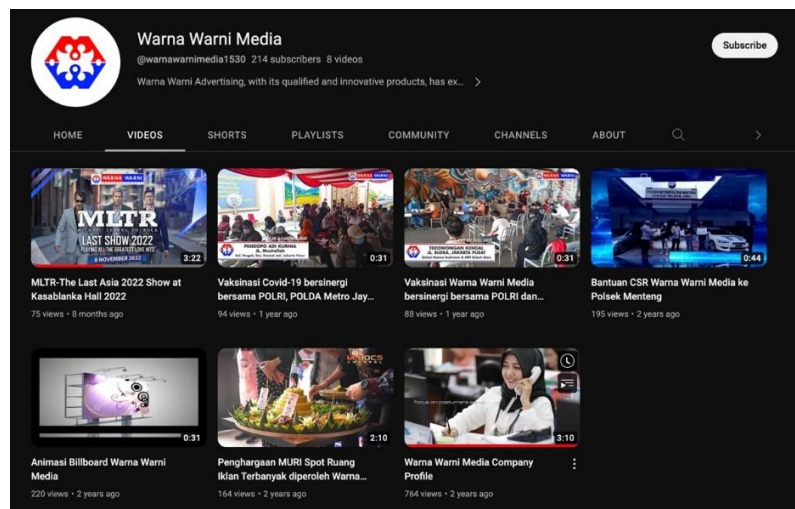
Warna Warni Media

@warnawarnimedia1530 214 subscribers 8 videos

Warna Warni Advertising, with its qualified and innovative products, has ex... >

Subscribe

HOME VIDEOS SHORTS PLAYLISTS COMMUNITY CHANNELS ABOUT

MLTR
LAST SHOW 2022
8 NOVEMBER 2022
3:22
MLTR-The Last Asia 2022 Show at Kasablanka Hall 2022
75 views • 8 months ago

PENDOPO ADI KURNIA
0:31
Vaksinasi Covid-19 bersinergi bersama POLRI, POLDA Metro Jay...
94 views • 1 year ago

TEROWONGAN KENDAL
JAKARTA PUSAT
0:31
Vaksinasi Warna Warni Media bersinergi bersama POLRI dan...
88 views • 1 year ago

0:44
Bantuan CSR Warna Warni Media ke Polsek Menteng
195 views • 2 years ago

0:31
Animasi Billboard Warna Warni Media
220 views • 2 years ago

2:10
Penghargaan MURI Spot Ruang Iklan Terbanyak diperoleh Warna...
164 views • 2 years ago

3:10
Warna Warni Media Company Profile
764 views • 2 years ago